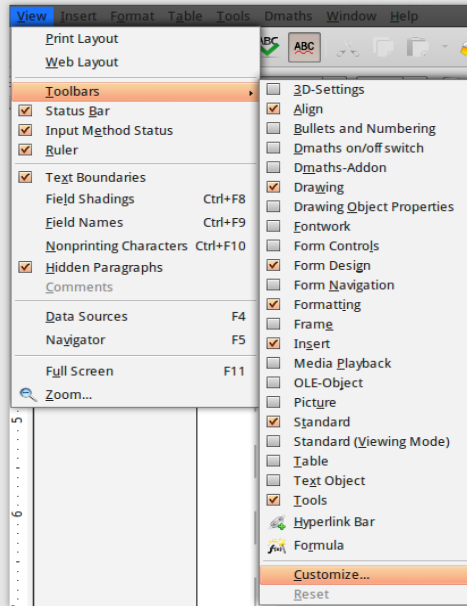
View Insert Format Table Tools Dmaths Window Help

Print Layout
Web Layout
Toolbars
Status Bar
Input Method Status
Ruler
Text Boundaries
Field Shadings Ctrl+F8
Field Names Ctrl+F9
Nonprinting Characters Ctrl+F10
Hidden Paragraphs
Comments
Data Sources F4
Navigator F5
Full Screen F11
Zoom...

3D-Settings
Align
Bullets and Numbering
Dmaths on/off switch
Dmaths-Addon
Drawing
Drawing Object Properties
Fontwork
Form Controls
Form Design
Form Navigation
Formatting
Frame
Insert
Media Playback
OLE-Object
Picture
Standard
Standard (Viewing Mode)
Table
Text Object
Tools
Hyperlink Bar
Formula
Customize...
Reset

5
6